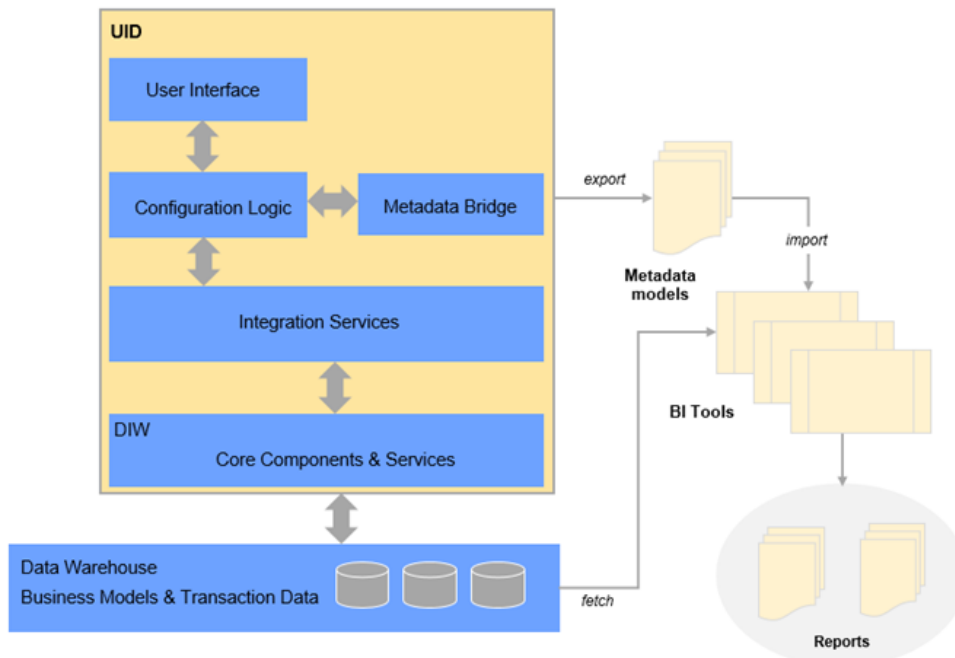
UID

User Interface

Configuration Logic

Metadata Bridge

Integration Services

DIW

Core Components & Services

export

Metadata models

import

BI Tools

Data Warehouse

Business Models & Transaction Data

fetch

Reports